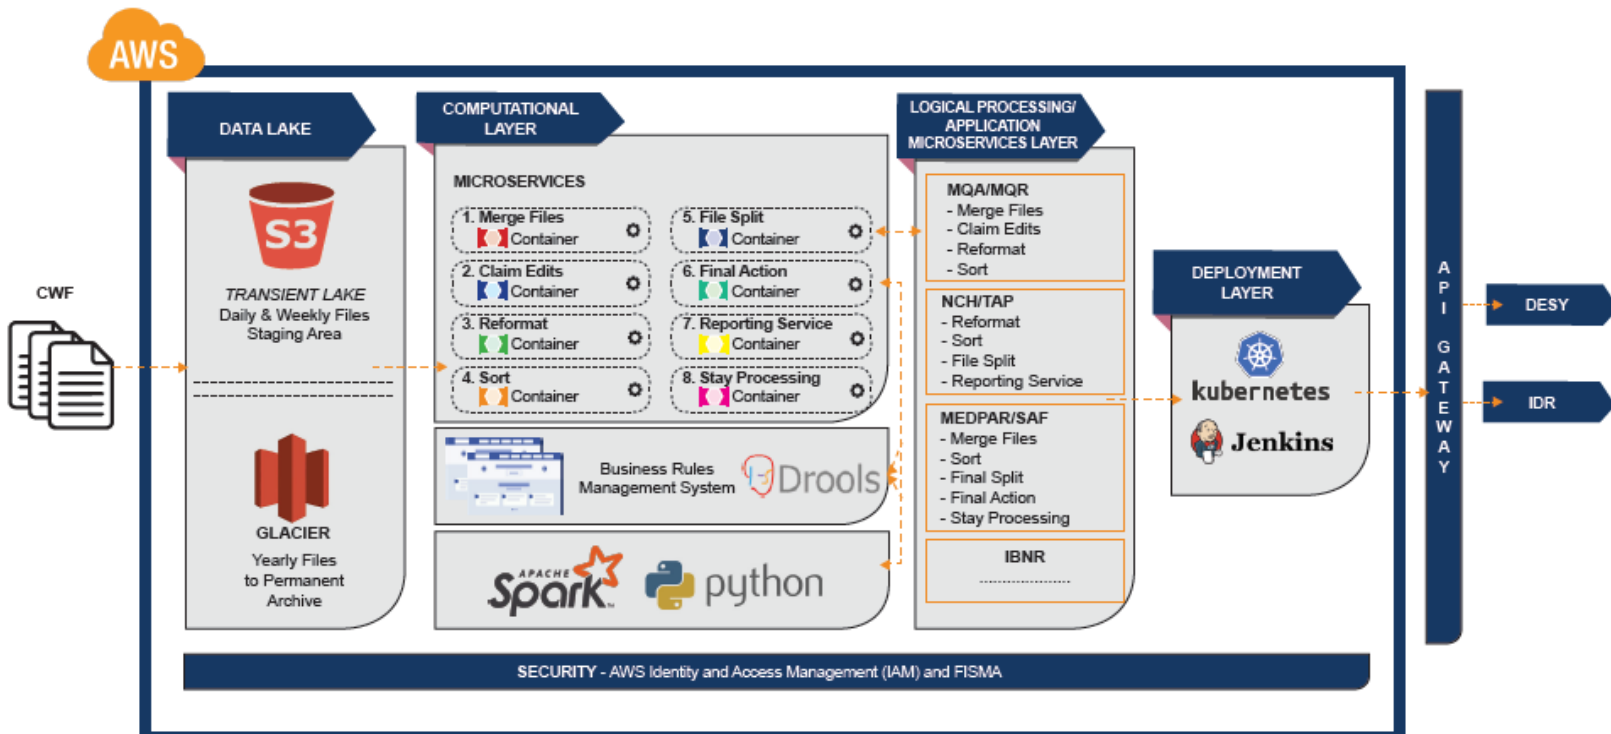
AWS

CWF

DATA LAKE

S3

TRANSIENT LAKE
Daily & Weekly Files
Staging Area

GLACIER
Yearly Files
to Permanent
Archive

COMPUTATIONAL LAYER

MICROSERVICES

1. Merge Files
Container

5. File Split
Container

2. Claim Edits
Container

6. Final Action
Container

3. Reformat
Container

7. Reporting Service
Container

4. Sort
Container

8. Stay Processing
Container

Business Rules
Management System

Drools

APACHE Spark

python

LOGICAL PROCESSING/ APPLICATION MICROSERVICES LAYER

MQA/MQR
- Merge Files
- Claim Edits
- Reformat
- Sort

NCH/TAP
- Reformat
- Sort
- File Split
- Reporting Service

MEDPAR/SAF
- Merge Files
- Sort
- Final Split
- Final Action
- Stay Processing

IBNR
.....................

DEPLOYMENT LAYER

kubernetes

Jenkins

API GATEWAY

DESY

IDR

SECURITY - AWS Identity and Access Management (IAM) and FISMA